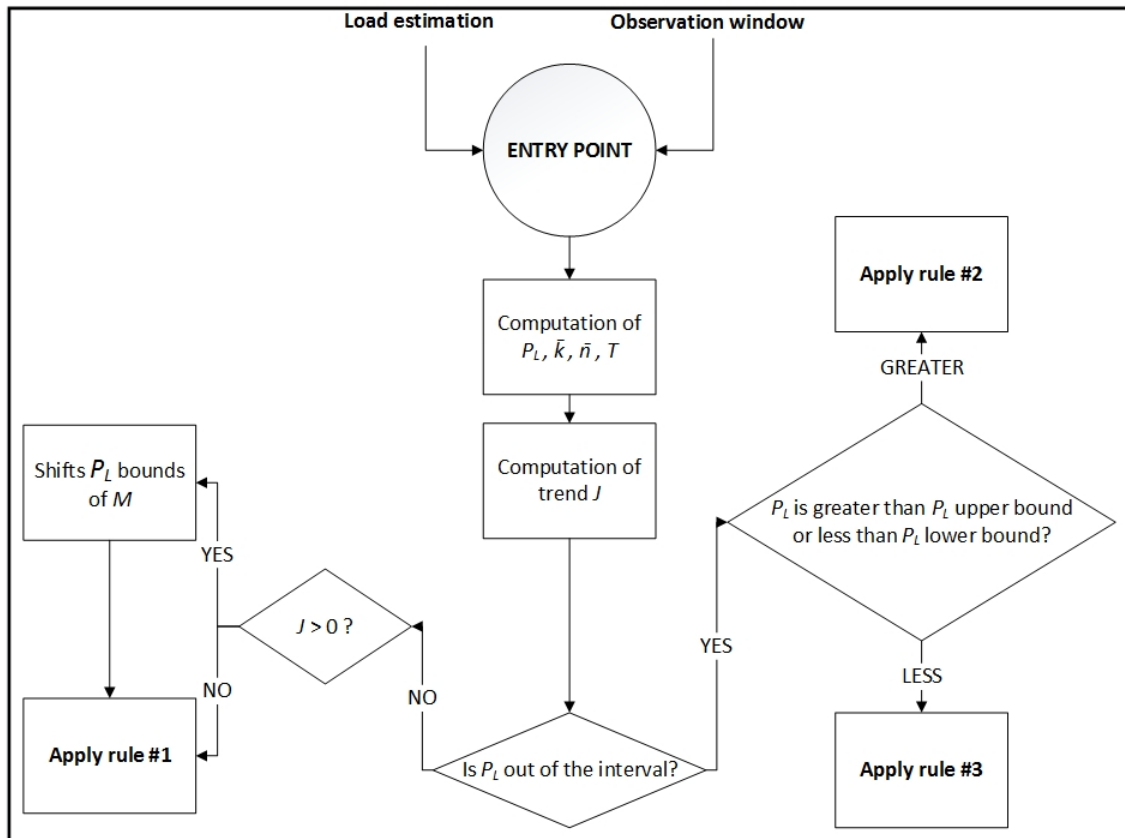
Load estimation

Observation window

ENTRY POINT

Computation of $P_L$, $\bar{k}$, $\bar{n}$, $T$

Computation of trend $J$

Apply rule #2

GREATER

$P_L$ is greater than $P_L$ upper bound or less than $P_L$ lower bound?

Shifts $P_L$ bounds of $M$

YES

$J > 0$ ?

NO

NO

YES

LESS

Apply rule #1

Is $P_L$ out of the interval?

Apply rule #3